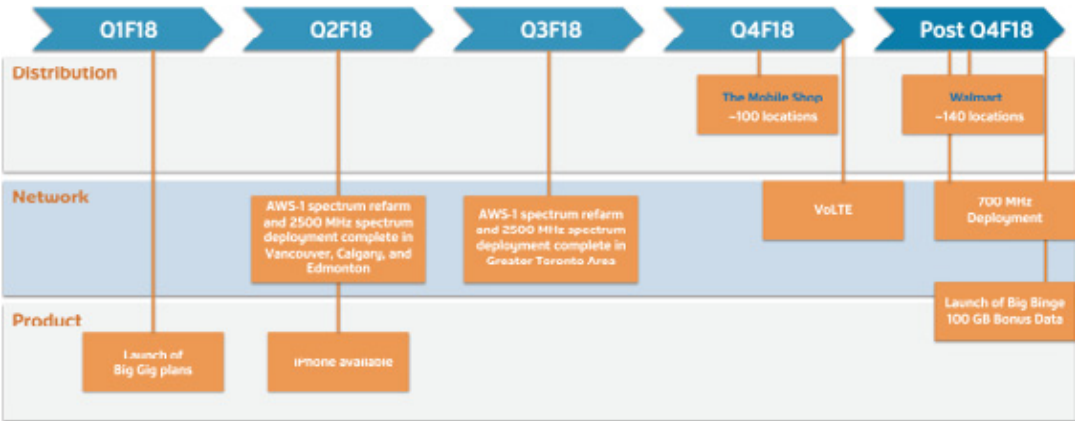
Q1F18

Q2F18

Q3F18

Q4F18

Post Q4F18

Distribution

The Mobile Shop
~100 locations

Walmart
~140 locations

Network

AWS-1 spectrum refarm and 2500 MHz spectrum deployment complete in Vancouver, Calgary, and Edmonton

AWS-1 spectrum refarm and 2500 MHz spectrum deployment complete in Greater Toronto Area

VoLTE

700 MHz Deployment

Product

Launch of Big Binge 100 GB Bonus Data

Launch of Big Gig plans

iPhone available